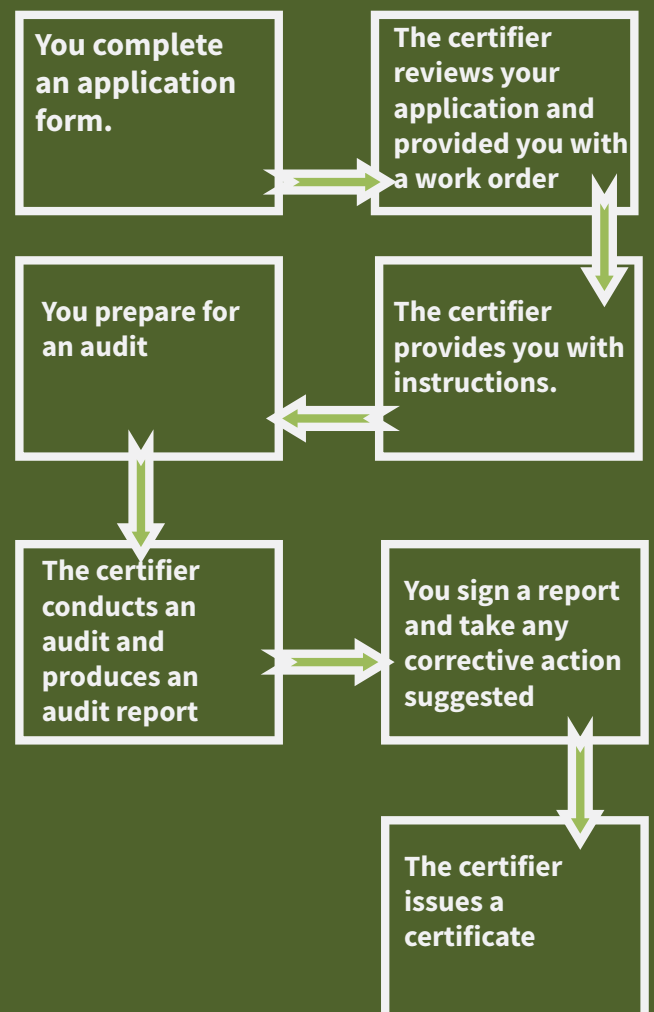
You complete an application form.

The certifier reviews your application and provided you with a work order

The certifier provides you with instructions.

You prepare for an audit

The certifier conducts an audit and produces an audit report

You sign a report and take any corrective action suggested

The certifier issues a certificate